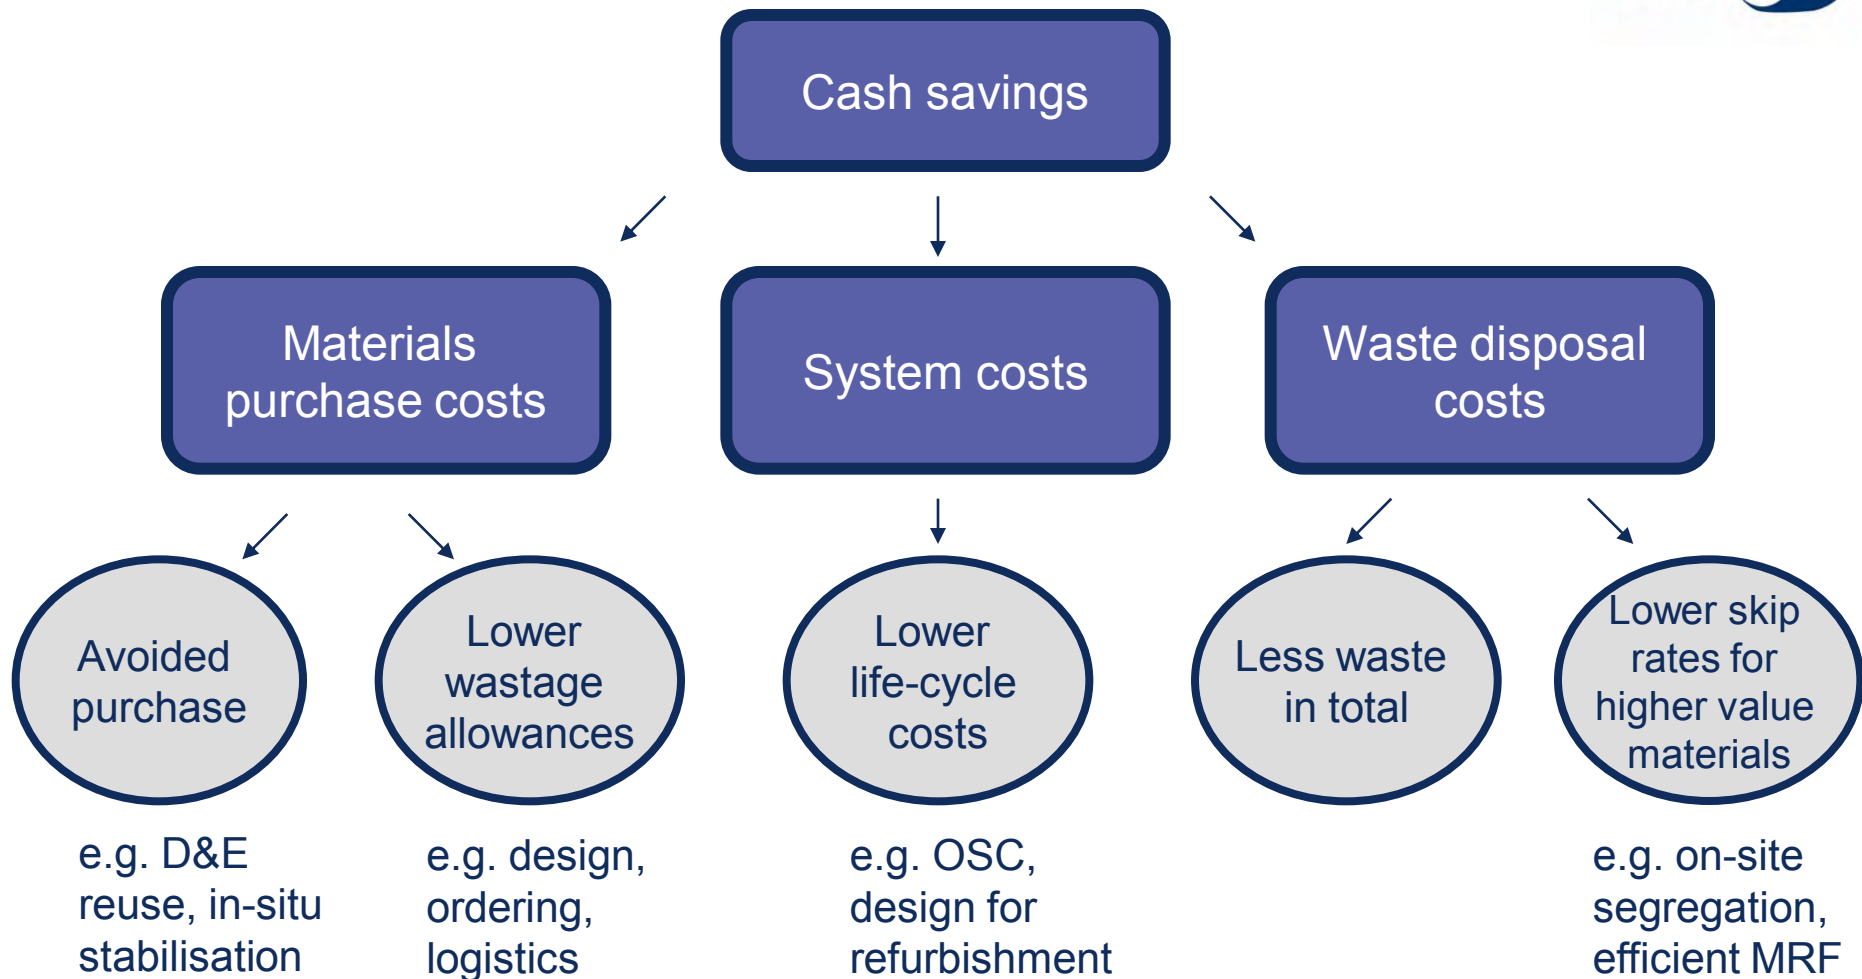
Cash savings

Materials purchase costs

System costs

Waste disposal costs

Avoided purchase

Lower wastage allowances

Lower life-cycle costs

Less waste in total

Lower skip rates for higher value materials

e.g. D&E reuse, in-situ stabilisation

e.g. design, ordering, logistics

e.g. OSC, design for refurbishment

e.g. on-site segregation, efficient MRF